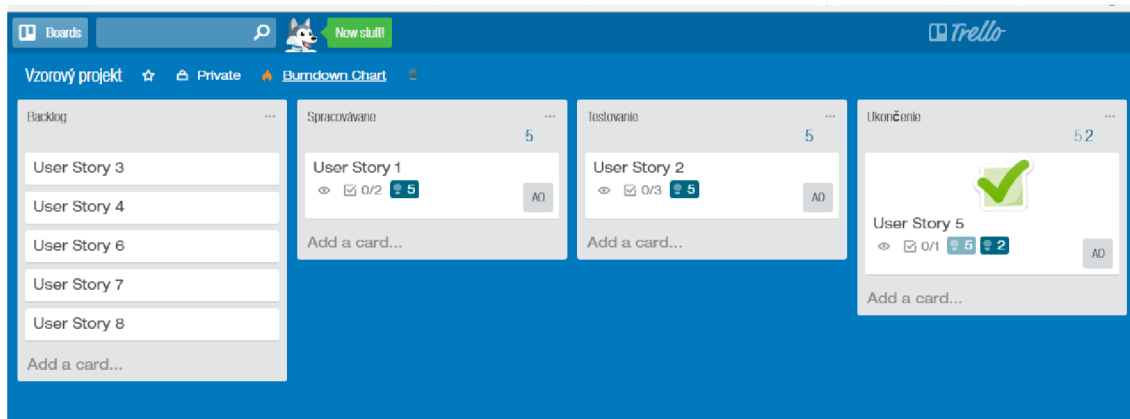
Boards

New stuff!

Trello

Vzorový projekt ☆ Private Burndown Chart

Backlog ...

User Story 3

User Story 4

User Story 6

User Story 7

User Story 8

Add a card...

Spracovávane ...

5

User Story 1

0/2 5

AO

Add a card...

Testovanie ...

5

User Story 2

0/3 5

AO

Add a card...

Ukončenie ...

5 2

User Story 5

0/1 5 2

AO

Add a card...